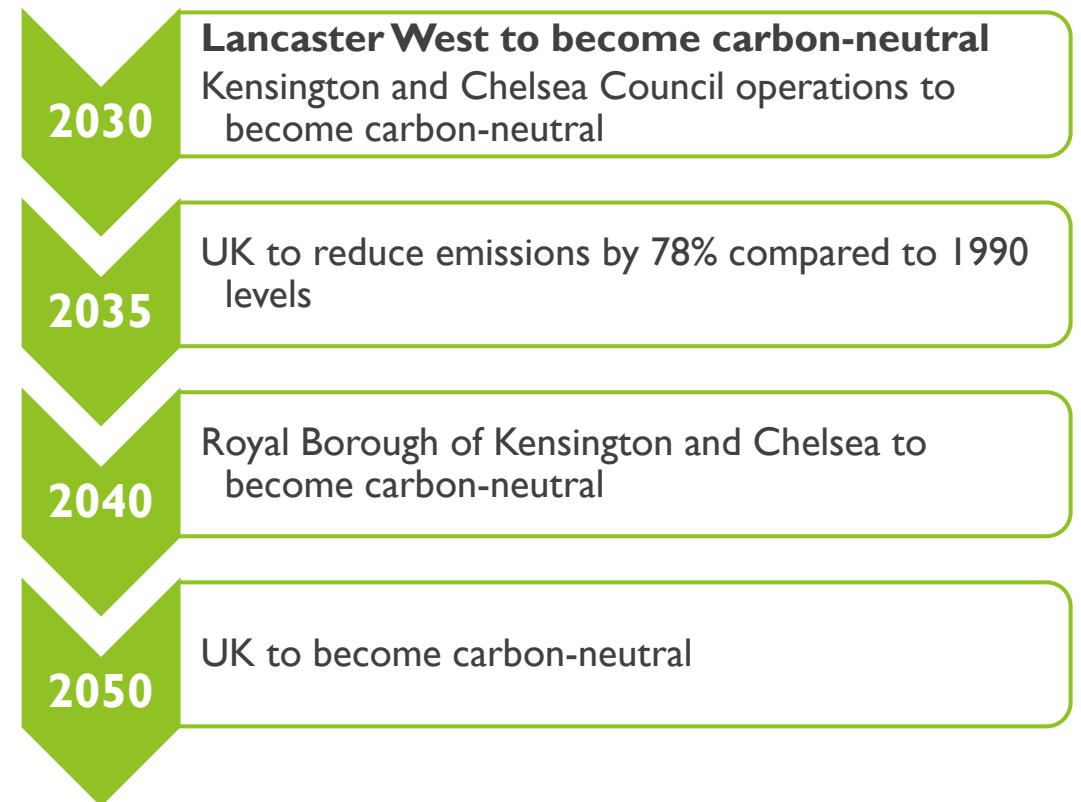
2030

**Lancaster West to become carbon-neutral**
Kensington and Chelsea Council operations to become carbon-neutral

2035

UK to reduce emissions by 78% compared to 1990 levels

2040

Royal Borough of Kensington and Chelsea to become carbon-neutral

2050

UK to become carbon-neutral